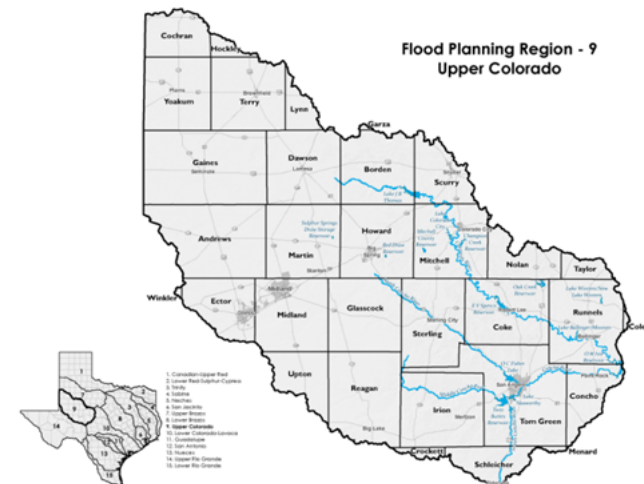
Flood Planning Region - 9
Upper Colorado

Cochran
Hockley
Yoakum
Plains
Terry
Brownfield
Lynn
Garza
Gaines
Seminole
Dawson
Lamesa
Borden
Scurry
Snyder
Lake J.B. Thomas
Andrews
Martin
Howard
Big Spring
Mitchell
Colorado City
Nolan
Taylor
Winkler
Ector
Odessa
Midland
Midland
Stanton
Glasscock
Sterling
Sterling City
Coke
Runnels
Coleman
Upton
Reagan
Big Lake
Irion
Mertzon
San Angelo
Tom Green
Concho
Crockett
Schleicher
Menard

1. Canadian-Upper Red
2. Lower Red-Sulphur-Cypress
3. Trinity
4. Sabine
5. Neches
6. San Jacinto
7. Upper Brazos
8. Lower Brazos
9. Upper Colorado
10. Lower Colorado-Lavaca
11. Guadalupe
12. San Antonio
13. Nueces
14. Upper Rio Grande
15. Lower Rio Grande

1
2
3
4
5
6
7
8
9
10
11
12
13
14
15